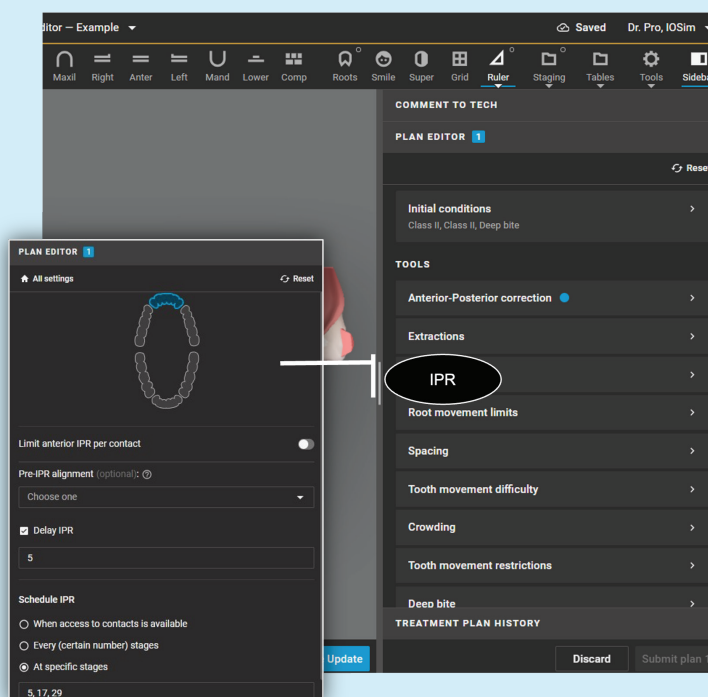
ditor — Example

Saved Dr. Pro, IOSim

Maxil Right Anter Left Mand Lower Comp Roots Smile Super Grid Ruler Staging Tables Tools Sideba

COMMENT TO TECH

PLAN EDITOR 1

Rese

Initial conditions
Class II, Class II, Deep bite

TOOLS

Anterior-Posterior correction

Extractions

IPR

Root movement limits

Spacing

Tooth movement difficulty

Crowding

Tooth movement restrictions

Deep bite

TREATMENT PLAN HISTORY

Discard

Submit plan

Update

PLAN EDITOR 1

All settings

Reset

Limit anterior IPR per contact

Pre-IPR alignment (optional):

Choose one

Delay IPR

5

Schedule IPR

When access to contacts is available

Every (certain number) stages

At specific stages

5, 17, 29